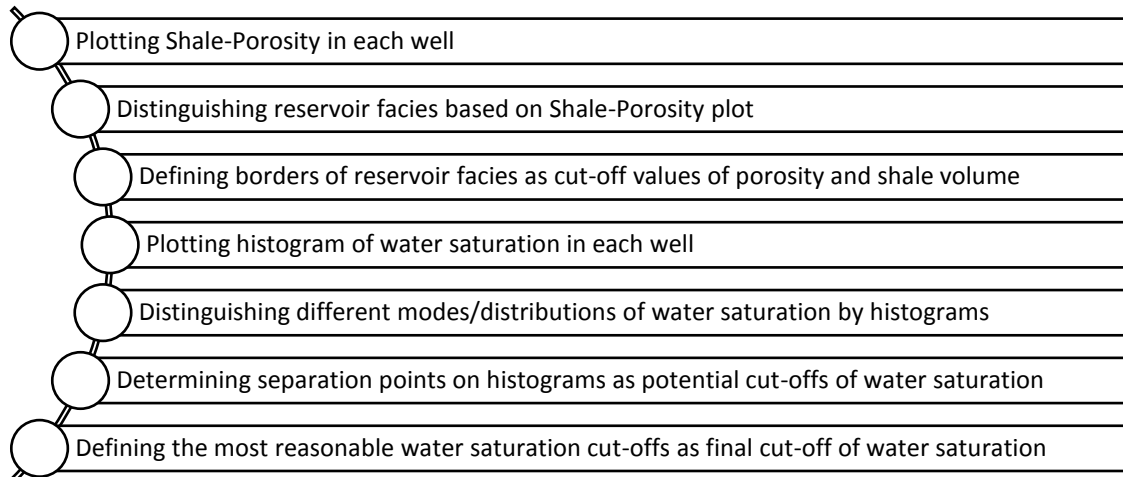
Plotting Shale-Porosity in each well

Distinguishing reservoir facies based on Shale-Porosity plot

Defining borders of reservoir facies as cut-off values of porosity and shale volume

Plotting histogram of water saturation in each well

Distinguishing different modes/distributions of water saturation by histograms

Determining separation points on histograms as potential cut-offs of water saturation

Defining the most reasonable water saturation cut-offs as final cut-off of water saturation